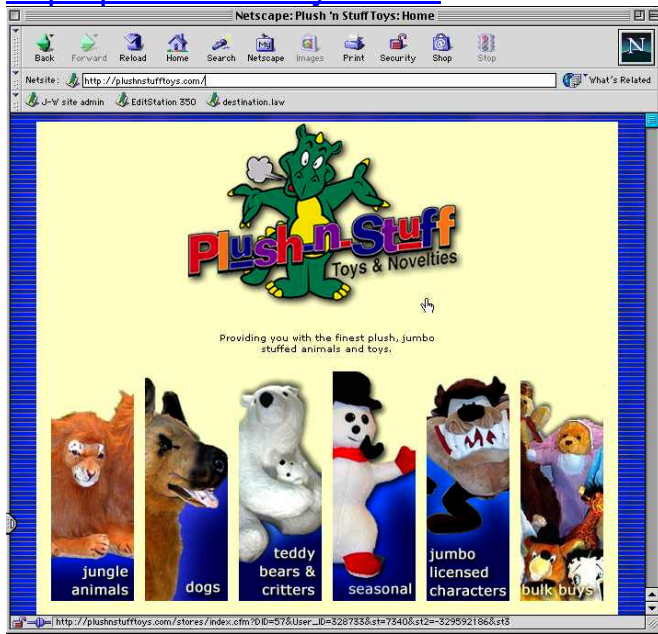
Netscape: Plush 'n Stuff Toys: Home

Back Forward Reload Home Search Netscape Images Print Security Shop Stop

Netsite: http://plushnstufftoys.com/

What's Related

J-W site admin EditStation 350 destination.law

Plush-n-Stuff Toys & Novelties

Providing you with the finest plush, jumbo stuffed animals and toys.

jungle animals

dogs

teddy bears & critters

seasonal

jumbo licensed characters

bulk buys

http://plushnstufftoys.com/stores/index.cfm?DID=57&User_ID=328733&st=7340&st2=-329592186&st3